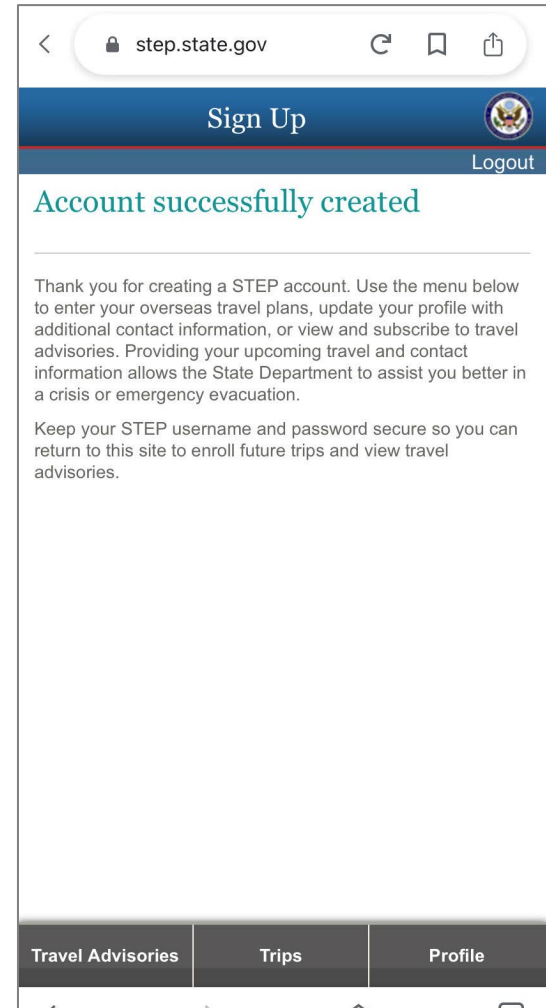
step.state.gov

Sign Up

Logout

Account successfully created

Thank you for creating a STEP account. Use the menu below to enter your overseas travel plans, update your profile with additional contact information, or view and subscribe to travel advisories. Providing your upcoming travel and contact information allows the State Department to assist you better in a crisis or emergency evacuation.

Keep your STEP username and password secure so you can return to this site to enroll future trips and view travel advisories.

Travel Advisories | Trips | Profile